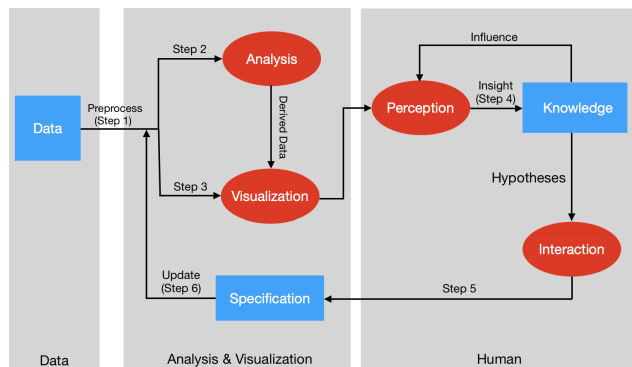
Data

Preprocess (Step 1)

Step 2

Analysis

Derived Data

Step 3

Visualization

Update (Step 6)

Specification

Influence

Perception

Insight (Step 4)

Knowledge

Hypotheses

Interaction

Step 5

Data

Analysis & Visualization

Human